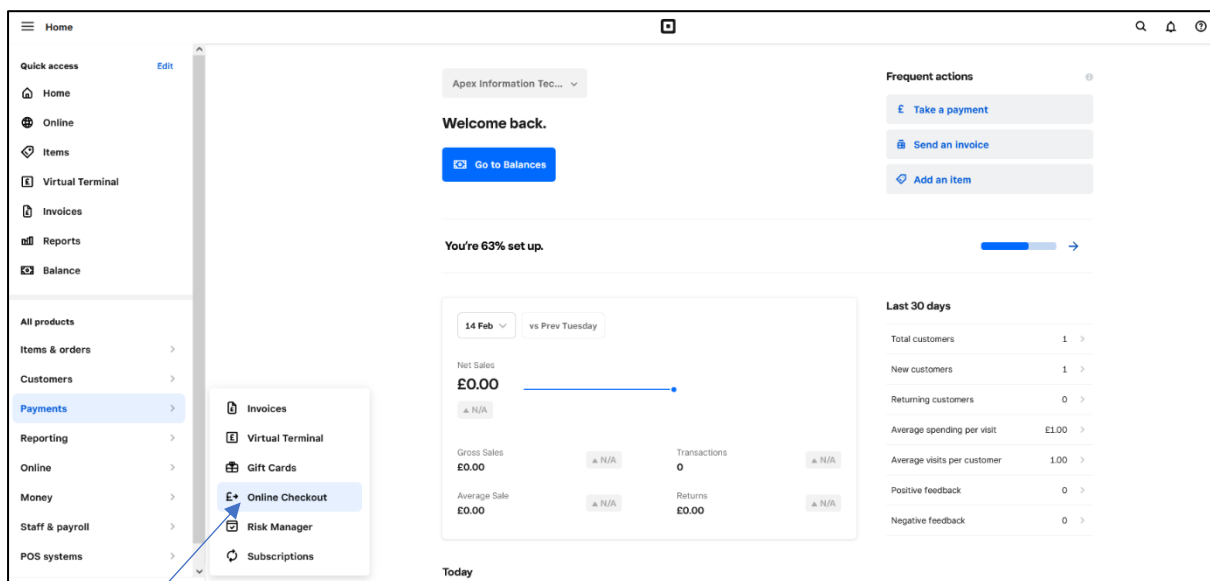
Home

Quick access Edit
Home
Online
Items
Virtual Terminal
Invoices
Reports
Balance

All products
Items & orders
Customers
Payments
Reporting
Online
Money
Staff & payroll
POS systems

Invoices
Virtual Terminal
Gift Cards
Online Checkout
Risk Manager
Subscriptions

Apex Information Tec...

Welcome back.

Go to Balances

You're 63% set up.

14 Feb vs Prev Tuesday

Net Sales
£0.00
▲ N/A

| Gross Sales | | Transactions | |
|---|---|---|---|
| £0.00 | ▲ N/A | 0 | ▲ N/A |
| Average Sale | | Returns | |
| £0.00 | ▲ N/A | £0.00 | ▲ N/A |

Today

Frequent actions
£ Take a payment
Send an invoice
Add an item

Last 30 days

| | |
|---|---|
| Total customers | 1 |
| New customers | 1 |
| Returning customers | 0 |
| Average spending per visit | £1.00 |
| Average visits per customer | 1.00 |
| Positive feedback | 0 |
| Negative feedback | 0 |